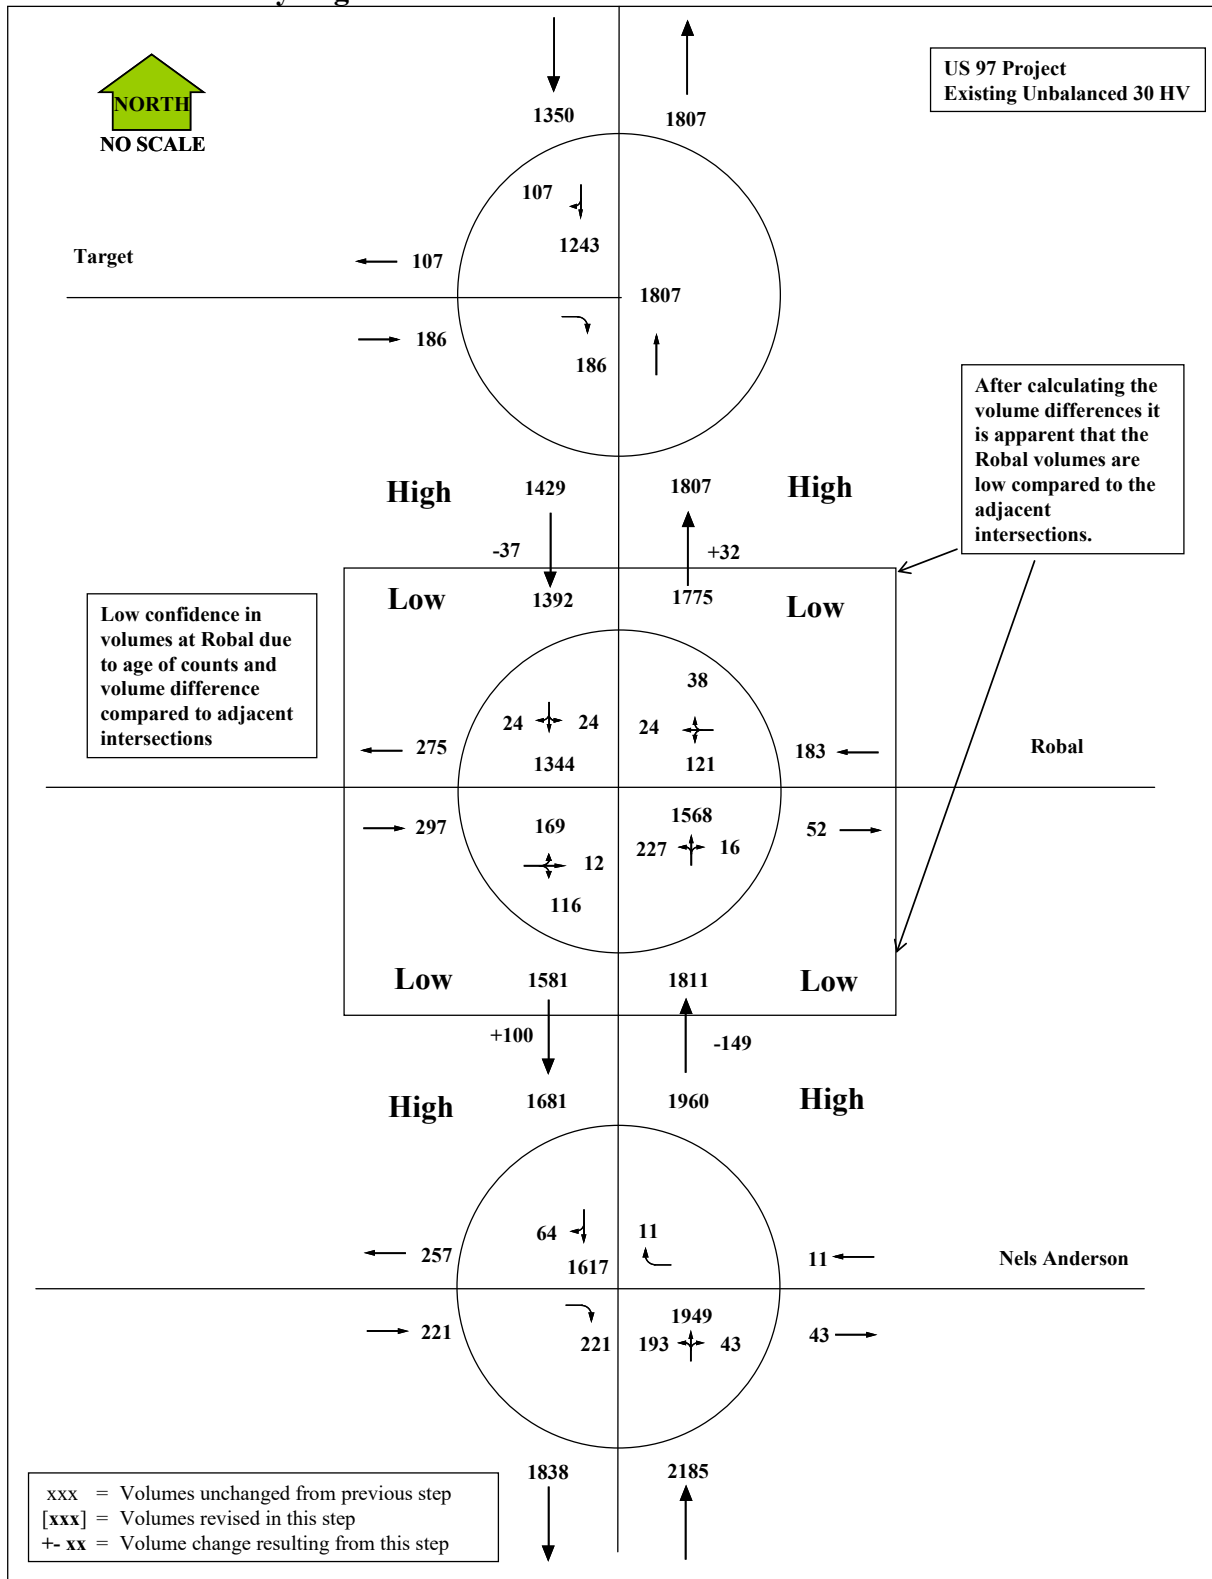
NORTH
NO SCALE

1350
1807

US 97 Project
Existing Unbalanced 30 HV

107
1243
Target
107
1807
186
186

After calculating the volume differences it is apparent that the Robal volumes are low compared to the adjacent intersections.

High
1429
1807
High
-37
+32
Low
1392
1775
Low

Low confidence in volumes at Robal due to age of counts and volume difference compared to adjacent intersections

38
24
24
24
275
1344
121
183
Robal
297
169
1568
52
227
16
12
116

Low
1581
1811
Low
+100
-149
High
1681
1960
High

64
11
257
1617
11
Nels Anderson
1949
221
221
193
43
43

1838
2185

xxx = Volumes unchanged from previous step
[xxx] = Volumes revised in this step
+- xx = Volume change resulting from this step